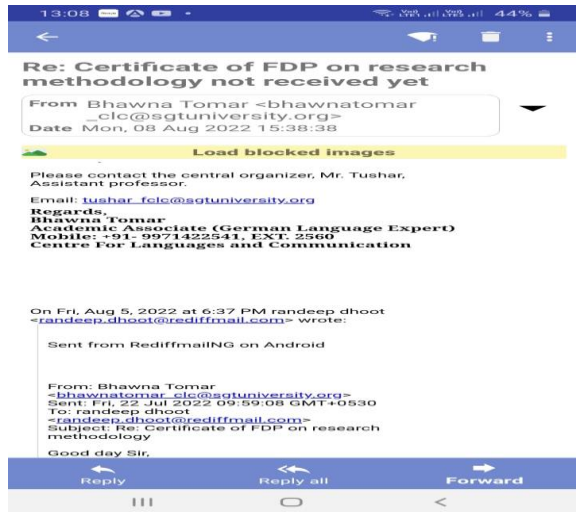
13:08 44%

Re: Certificate of FDP on research methodology not received yet

From Bhawna Tomar <bhawnatomar_clc@sgtuniversity.org>
Date Mon, 08 Aug 2022 15:38:38

Load blocked images

Please contact the central organizer, Mr. Tushar, Assistant professor.

Email: tushar_fclc@sgtuniversity.org
Regards,
Bhawna Tomar
Academic Associate (German Language Expert)
Mobile: +91- 9971422541, EXT. 2560
Centre For Languages and Communication

On Fri, Aug 5, 2022 at 6:37 PM randeep dhoot <randeep.dhoot@rediffmail.com> wrote:

Sent from RediffmailNG on Android

From: Bhawna Tomar <bhawnatomar_clc@sgtuniversity.org>
Sent: Fri, 22 Jul 2022 09:59:08 GMT+0530
To: randeep dhoot <randeep.dhoot@rediffmail.com>
Subject: Re: Certificate of FDP on research methodology

Good day Sir,

Reply Reply all Forward